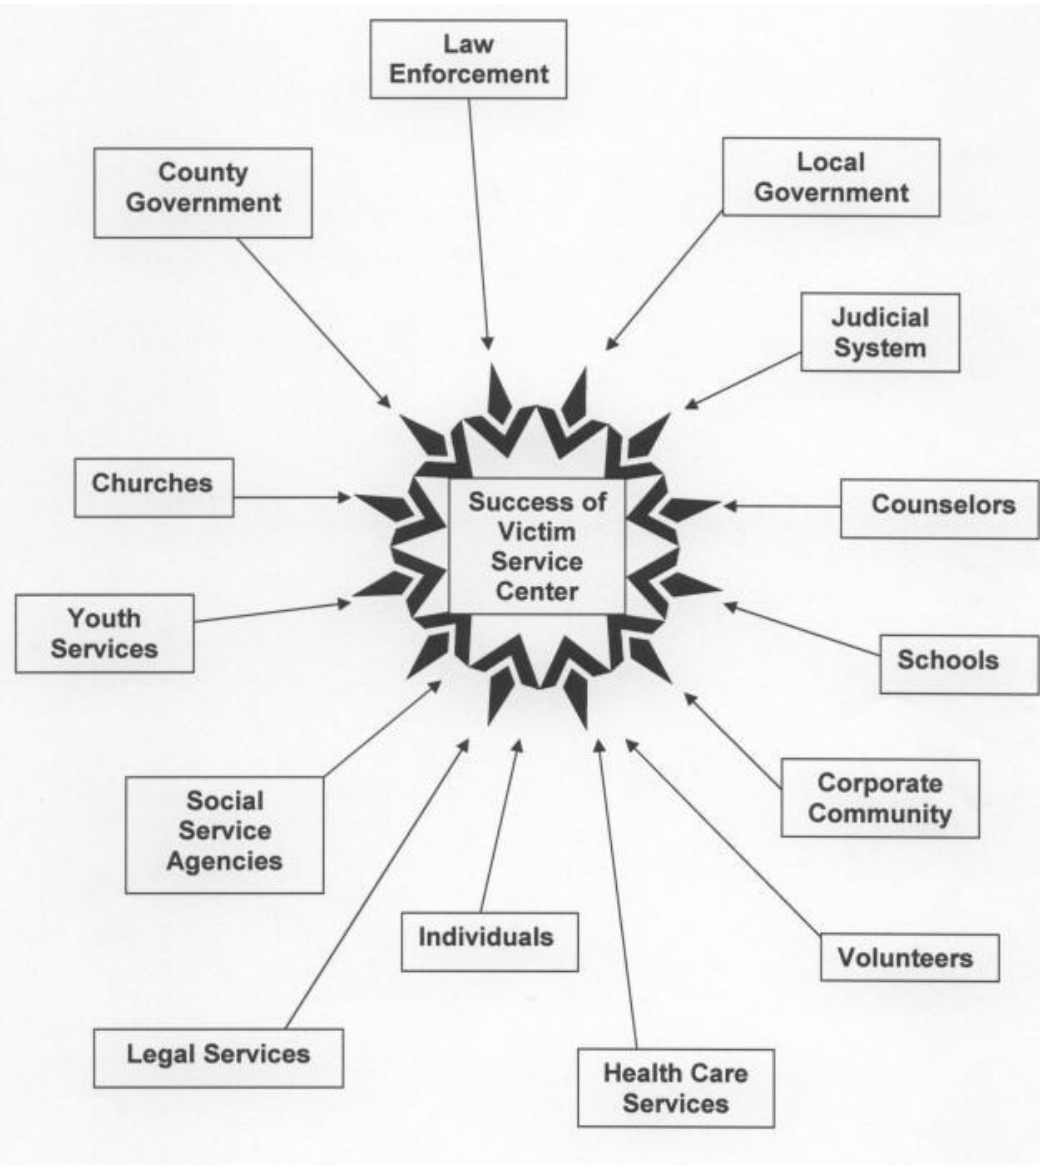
Law Enforcement

County Government

Local Government

Judicial System

Churches

Success of Victim Service Center

Counselors

Youth Services

Schools

Social Service Agencies

Corporate Community

Individuals

Volunteers

Legal Services

Health Care Services